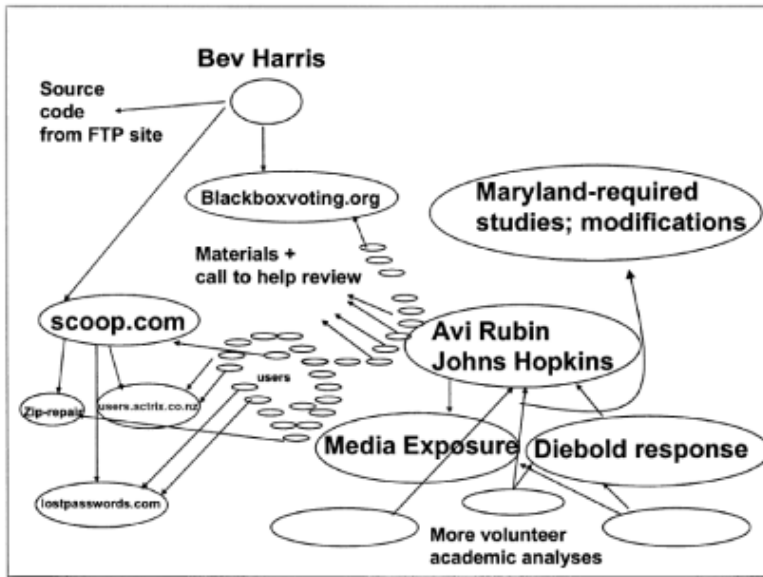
Bev Harris

Source code from FTP site

Blackboxvoting.org

Maryland-required studies; modifications

Materials + call to help review

scoop.com

Avi Rubin Johns Hopkins

users

Zip-repair

users.actrix.co.nz

Media Exposure

Diebold response

lostpasswords.com

More volunteer academic analyses